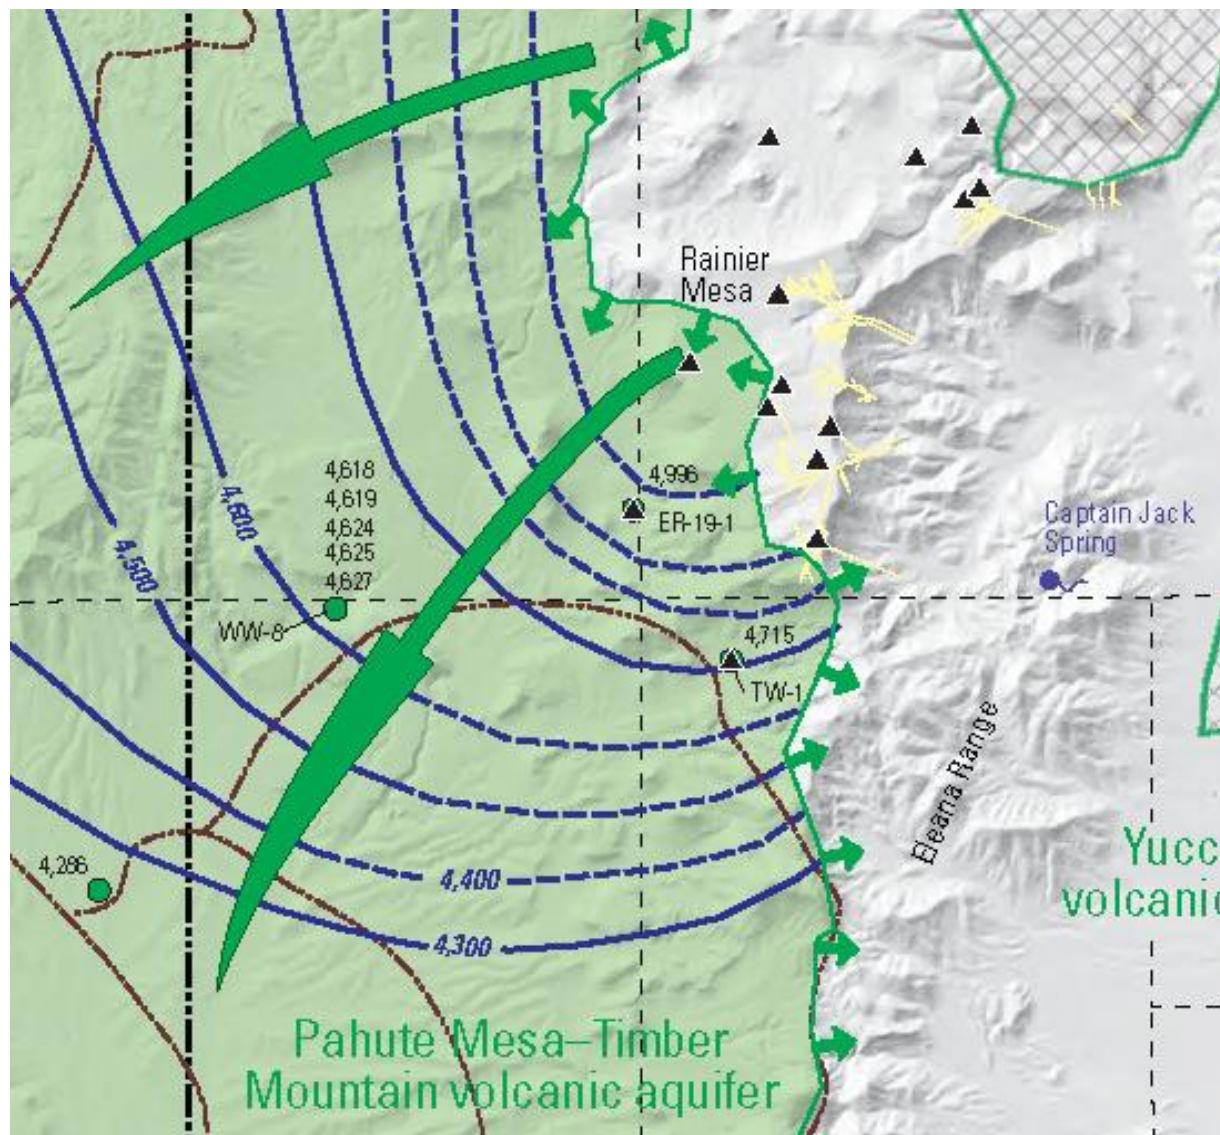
Rainier Mesa

4,996

ER-19-1

Captain Jack Spring

4,618
4,619
4,624
4,625
4,627

WW-8

4,500

4,600

4,715

TW-1

Eleana Range

4,286

4,400

4,300

Yucc
volcanic

Pahute Mesa–Timber Mountain volcanic aquifer